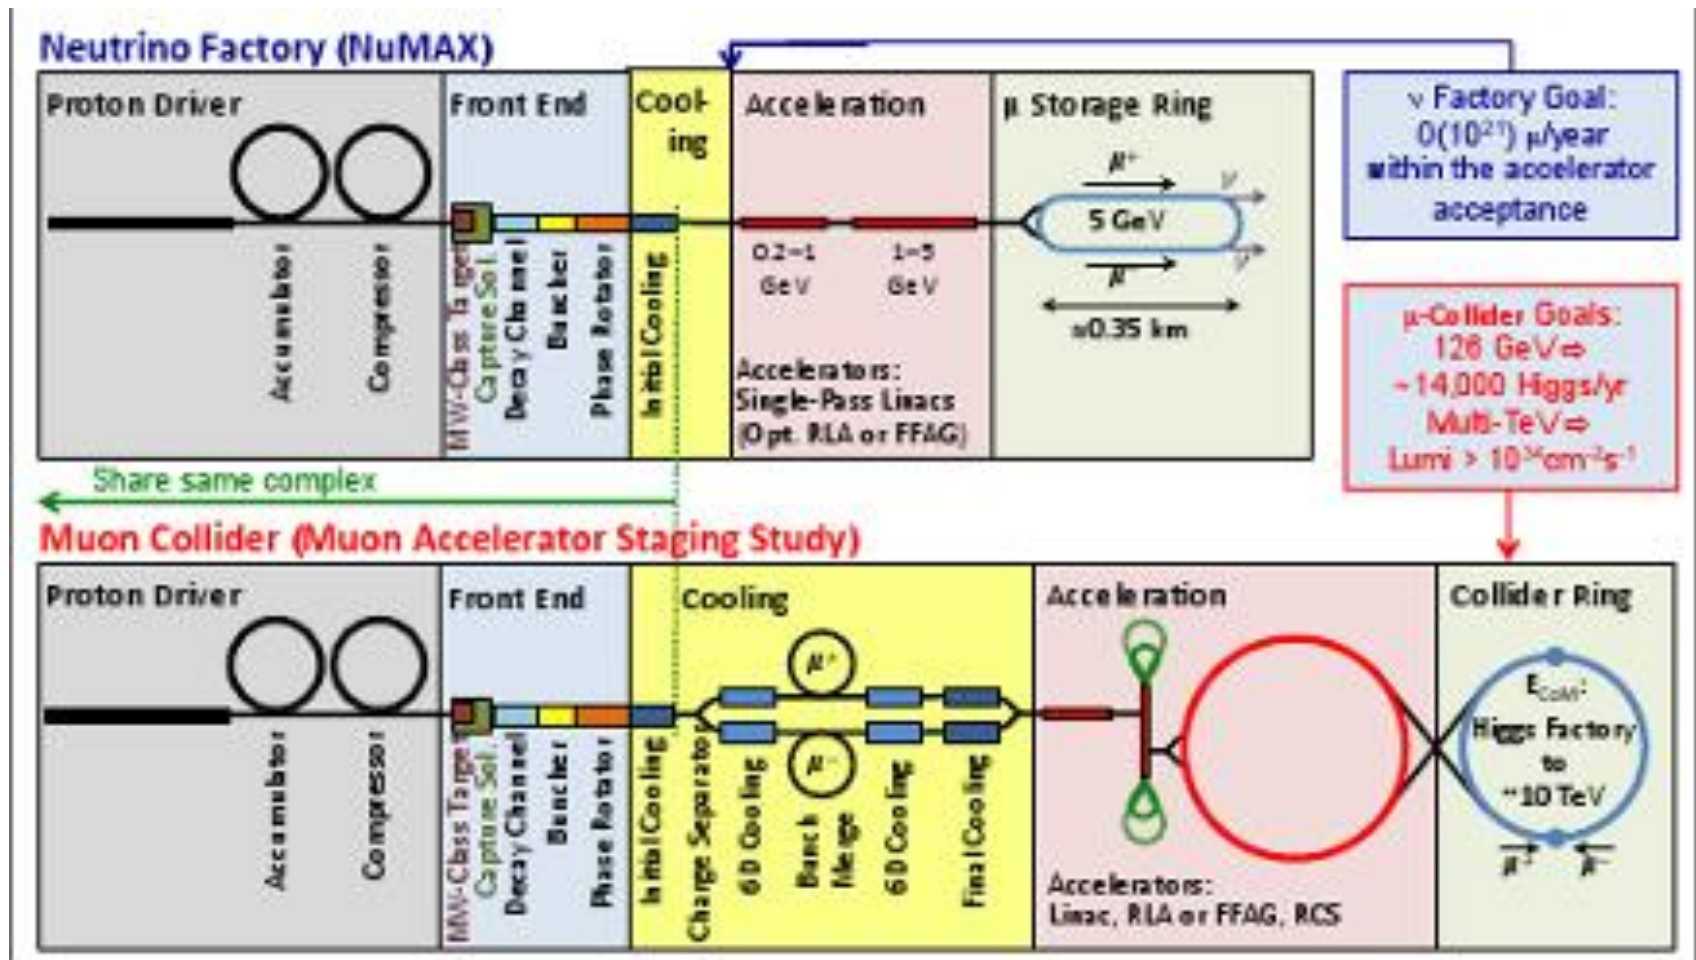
Neutrino Factory (NuMAX)

Proton Driver

Accumulator

Compressor

Front End

MW-Class Target

Capture Sol.

Decay Channel

Buncher

Phase Rotator

Cooling

Initial Cooling

Acceleration

0.2–1 GeV

1–5 GeV

Accelerators: Single-Pass Linacs (Opt. RLA or FFAG)

μ Storage Ring

$\mu^+$

5 GeV

$\mu^-$

$\nu$

≈0.35 km

ν Factory Goal: O($10^{21}$) μ/year within the accelerator acceptance

μ-Collider Goals: 126 GeV⇒ ~14,000 Higgs/yr Multi-TeV⇒ Lumi > $10^{34}$cm$^{-2}$s$^{-1}$

Share same complex

Muon Collider (Muon Accelerator Staging Study)

Proton Driver

Accumulator

Compressor

Front End

MW-Class Target

Capture Sol.

Decay Channel

Buncher

Phase Rotator

Cooling

Initial Cooling

Charge Separator

6D Cooling

$\mu^+$

$\mu^-$

Bunch Merge

6D Cooling

Final Cooling

Acceleration

Accelerators: Linac, RLA or FFAG, RCS

Collider Ring

$E_{CoM}$: Higgs Factory to ~10 TeV

$\mu^+$ $\mu^-$